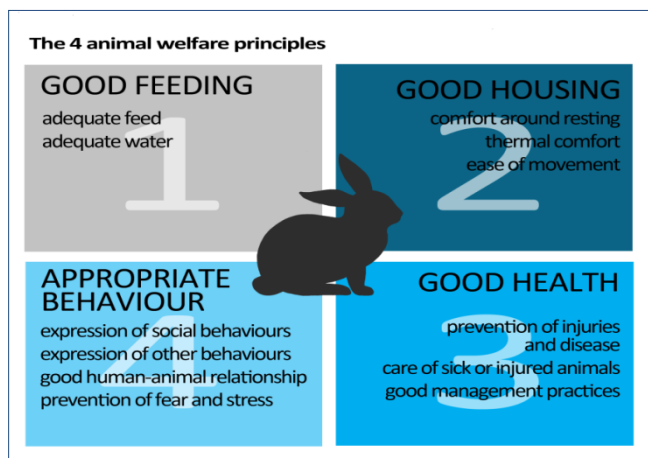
The 4 animal welfare principles

GOOD FEEDING
adequate feed
adequate water
1

GOOD HOUSING
comfort around resting
thermal comfort
ease of movement
2

APPROPRIATE BEHAVIOUR
expression of social behaviours
expression of other behaviours
good human-animal relationship
prevention of fear and stress
4

GOOD HEALTH
prevention of injuries and disease
care of sick or injured animals
good management practices
3